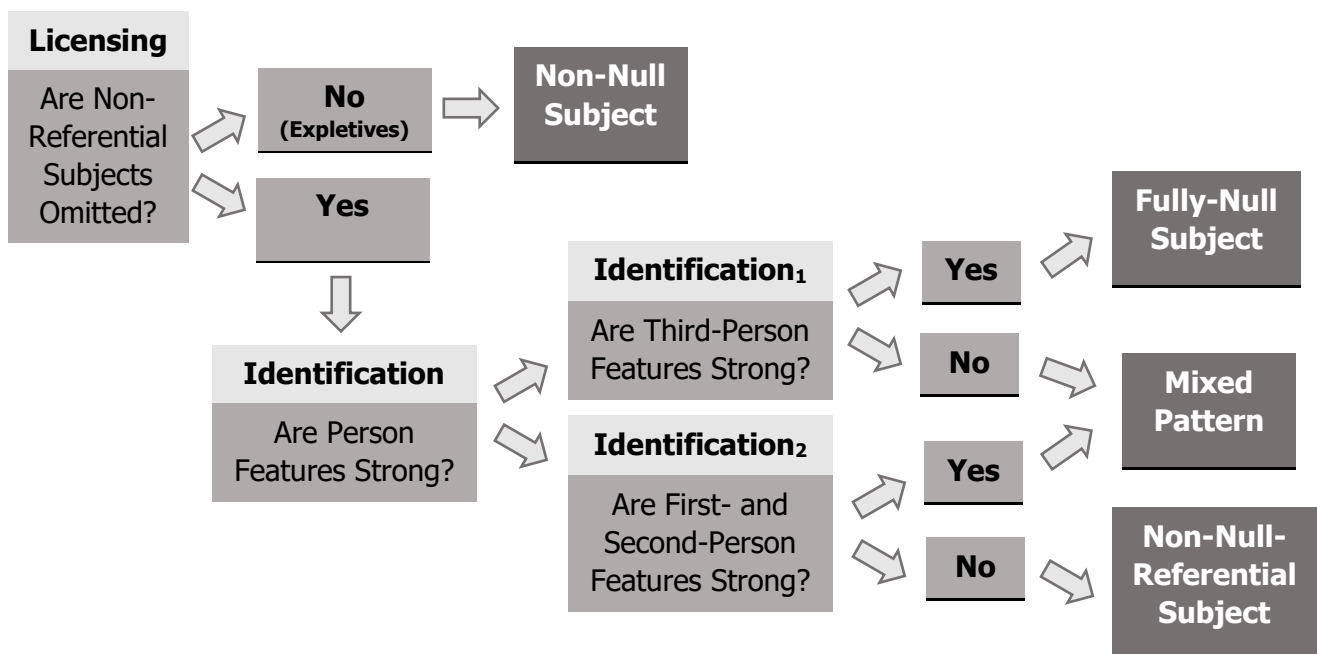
Licensing

Are Non-Referential Subjects Omitted?

No
(Expletives)

Non-Null Subject

Yes

Identification

Are Person Features Strong?

Identification$_1$

Are Third-Person Features Strong?

Yes

Fully-Null Subject

No

Mixed Pattern

Identification$_2$

Are First- and Second-Person Features Strong?

Yes

No

Non-Null-Referential Subject